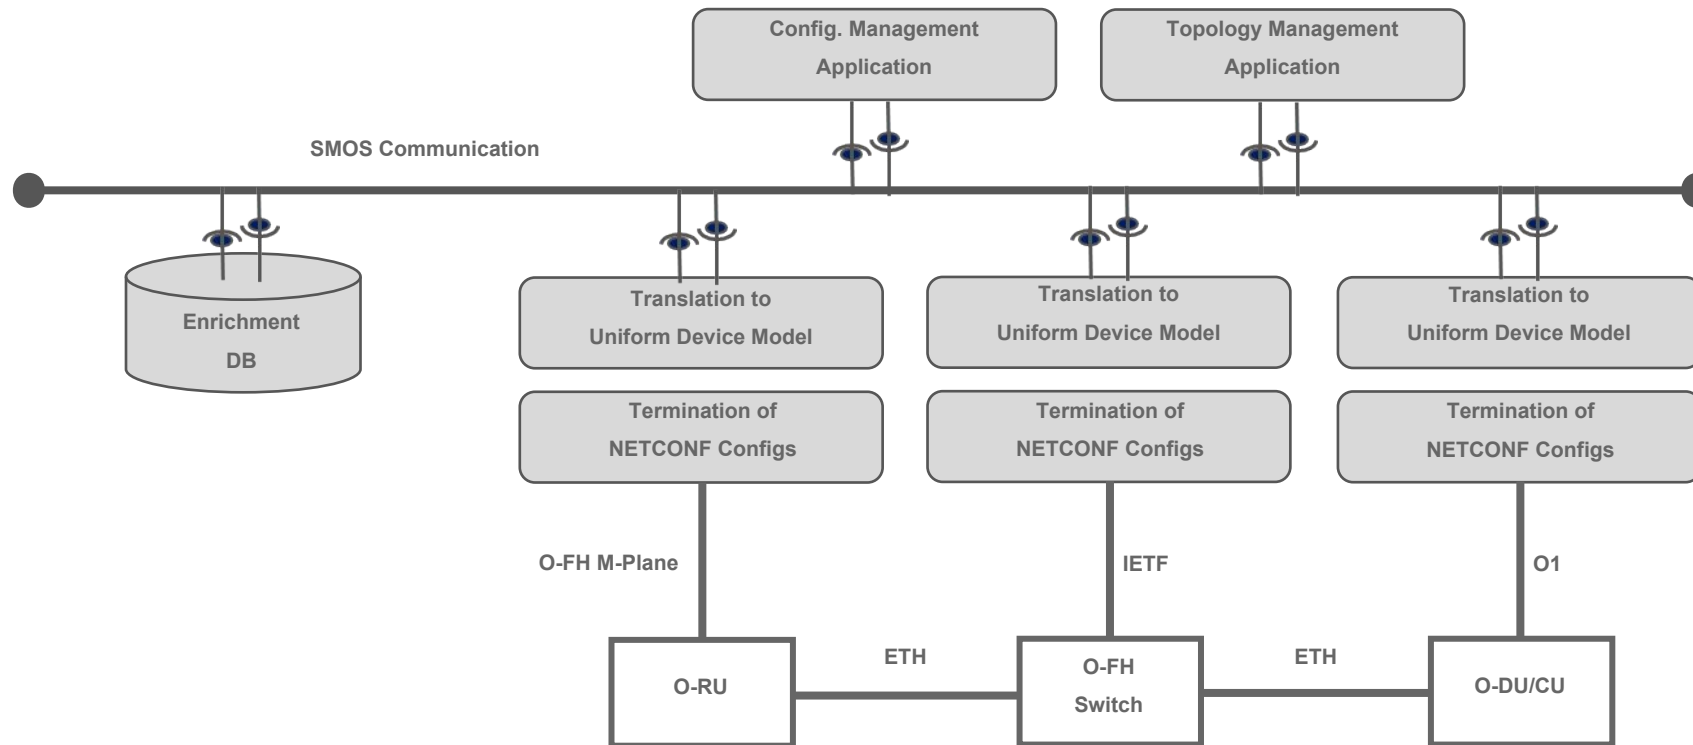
Config. Management Application

Topology Management Application

SMOS Communication

Enrichment DB

Translation to Uniform Device Model

Translation to Uniform Device Model

Translation to Uniform Device Model

Termination of NETCONF Configs

Termination of NETCONF Configs

Termination of NETCONF Configs

O-FH M-Plane

IETF

O1

O-RU

ETH

O-FH Switch

ETH

O-DU/CU